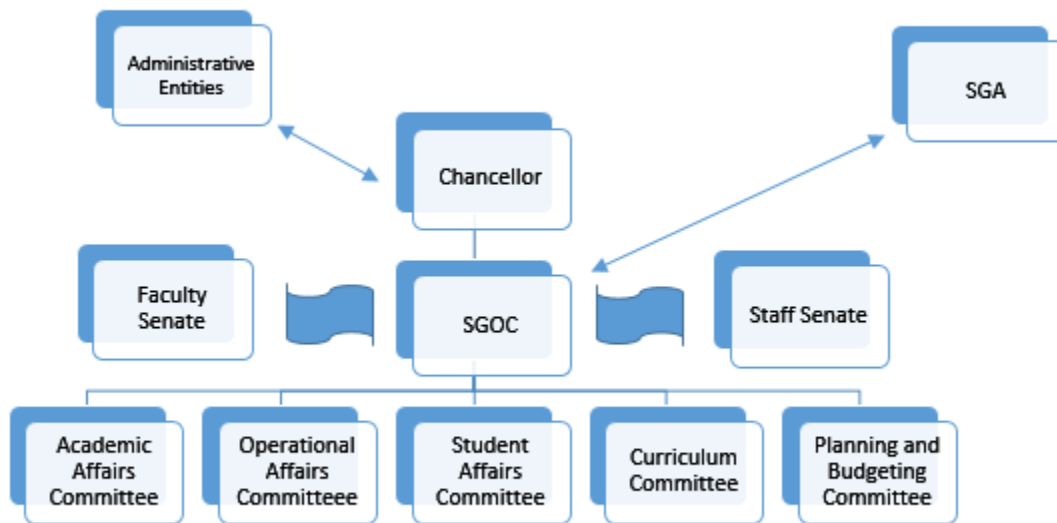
Administrative Entities

SGA

Chancellor

Faculty Senate

SGOC

Staff Senate

Academic Affairs Committee

Operational Affairs Committeee

Student Affairs Committee

Curriculum Committee

Planning and Budgeting Committee